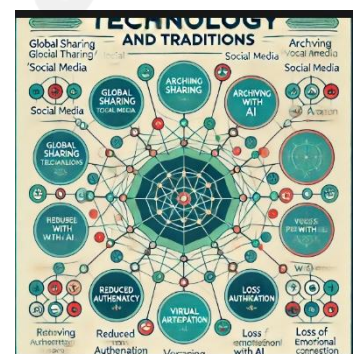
TECHNOLOGY
AND TRADITIONS
Global Sharing
Glocial Sharing
'Social Media
Social Media
Archiving
'ocal Amedia
Social Media
Social Media
GLOBAL SHARING
SOCIAL MEDIA
ARCHING SHARING
ARCHIVING WITH AI
GLOBAL SHARING
TECHNIATIONS
REDUSED WITH WITH AI
VOESS PR WITH
REDUCED AUTHENACY
VIRTUAL ARTEPATION
LOSS AUTHRICATION
Reraving
Authenttig
Reduced
Authenation
Loss
emottioshion
with AI
Loss of
Emotional
connection